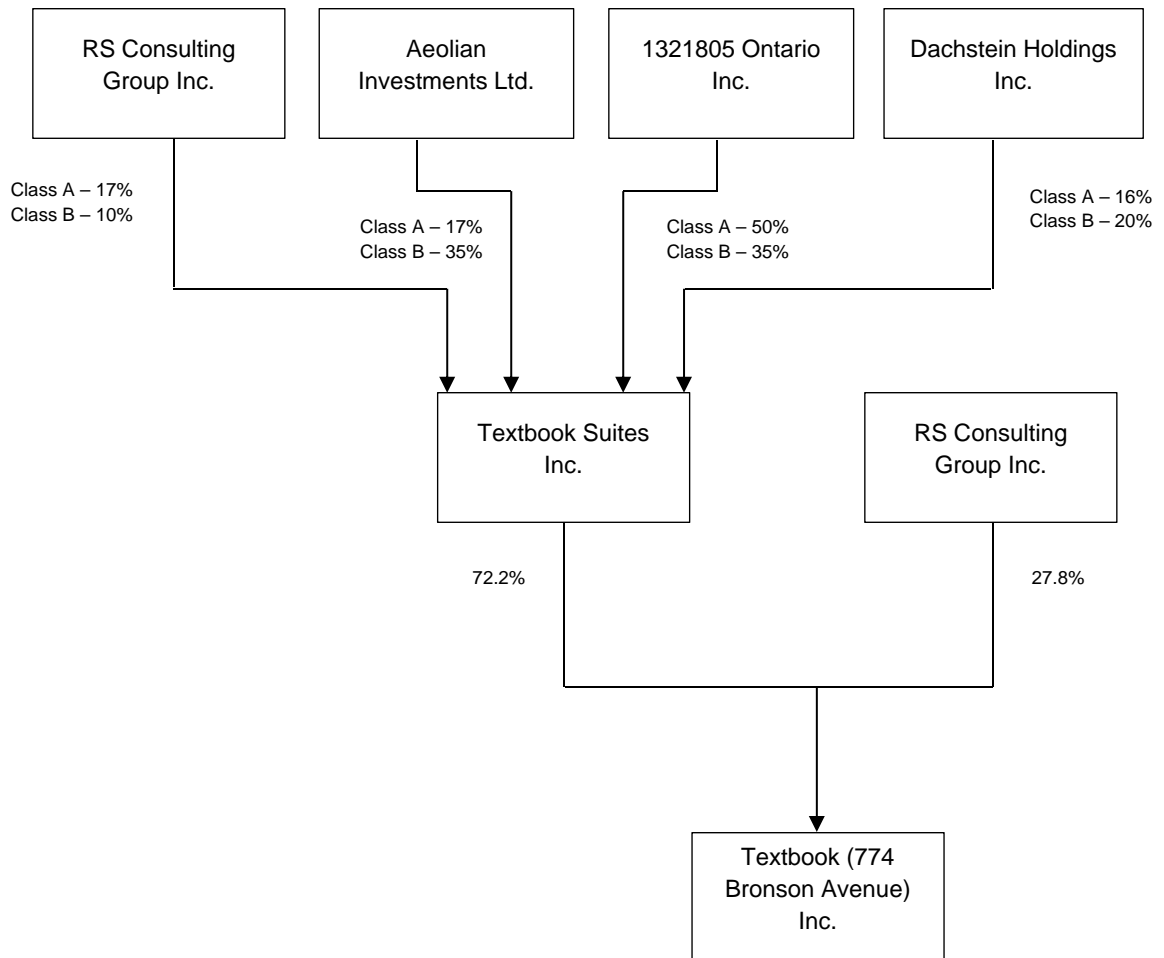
RS Consulting Group Inc.

Aeolian Investments Ltd.

1321805 Ontario Inc.

Dachstein Holdings Inc.

Class A – 17%
Class B – 10%

Class A – 17%
Class B – 35%

Class A – 50%
Class B – 35%

Class A – 16%
Class B – 20%

Textbook Suites Inc.

RS Consulting Group Inc.

72.2%

27.8%

Textbook (774 Bronson Avenue) Inc.